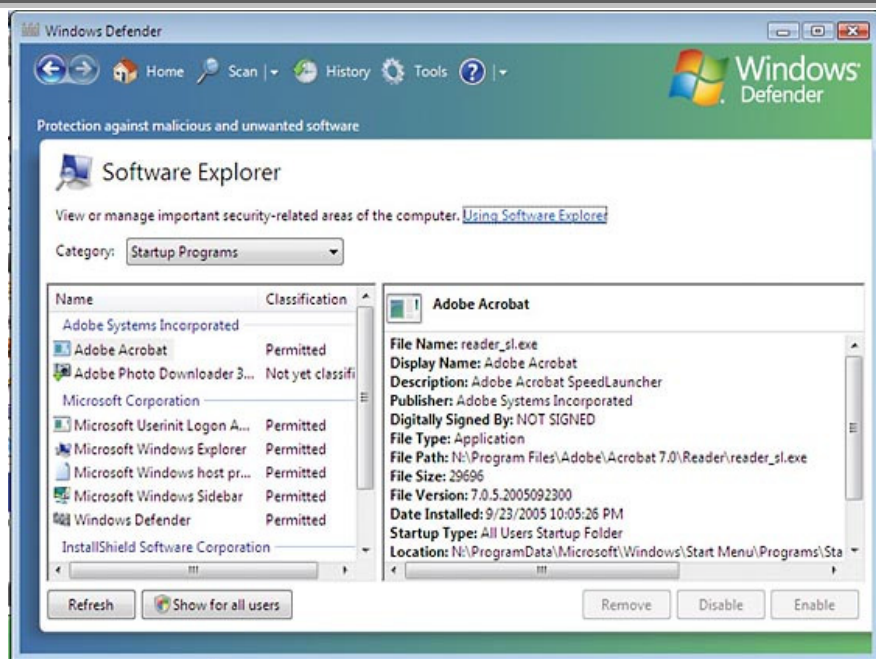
Windows Defender

Home Scan | History Tools ? |

Windows Defender

Protection against malicious and unwanted software

Software Explorer

View or manage important security-related areas of the computer. Using Software Explorer

Category: Startup Programs

| Name | Classification |
|---|---|
| Adobe Systems Incorporated | |
| Adobe Acrobat | Permitted |
| Adobe Photo Downloader 3... | Not yet classifi |
| Microsoft Corporation | |
| Microsoft Userinit Logon A... | Permitted |
| Microsoft Windows Explorer | Permitted |
| Microsoft Windows host pr... | Permitted |
| Microsoft Windows Sidebar | Permitted |
| Windows Defender | Permitted |
| InstallShield Software Corporation | |

Adobe Acrobat

File Name: reader_sl.exe
Display Name: Adobe Acrobat
Description: Adobe Acrobat SpeedLauncher
Publisher: Adobe Systems Incorporated
Digitally Signed By: NOT SIGNED
File Type: Application
File Path: N:\Program Files\Adobe\Acrobat 7.0\Reader\reader_sl.exe
File Size: 29696
File Version: 7.0.5.2005092300
Date Installed: 9/23/2005 10:05:26 PM
Startup Type: All Users Startup Folder
Location: N:\ProgramData\Microsoft\Windows\Start Menu\Programs\Sta

Refresh Show for all users Remove Disable Enable